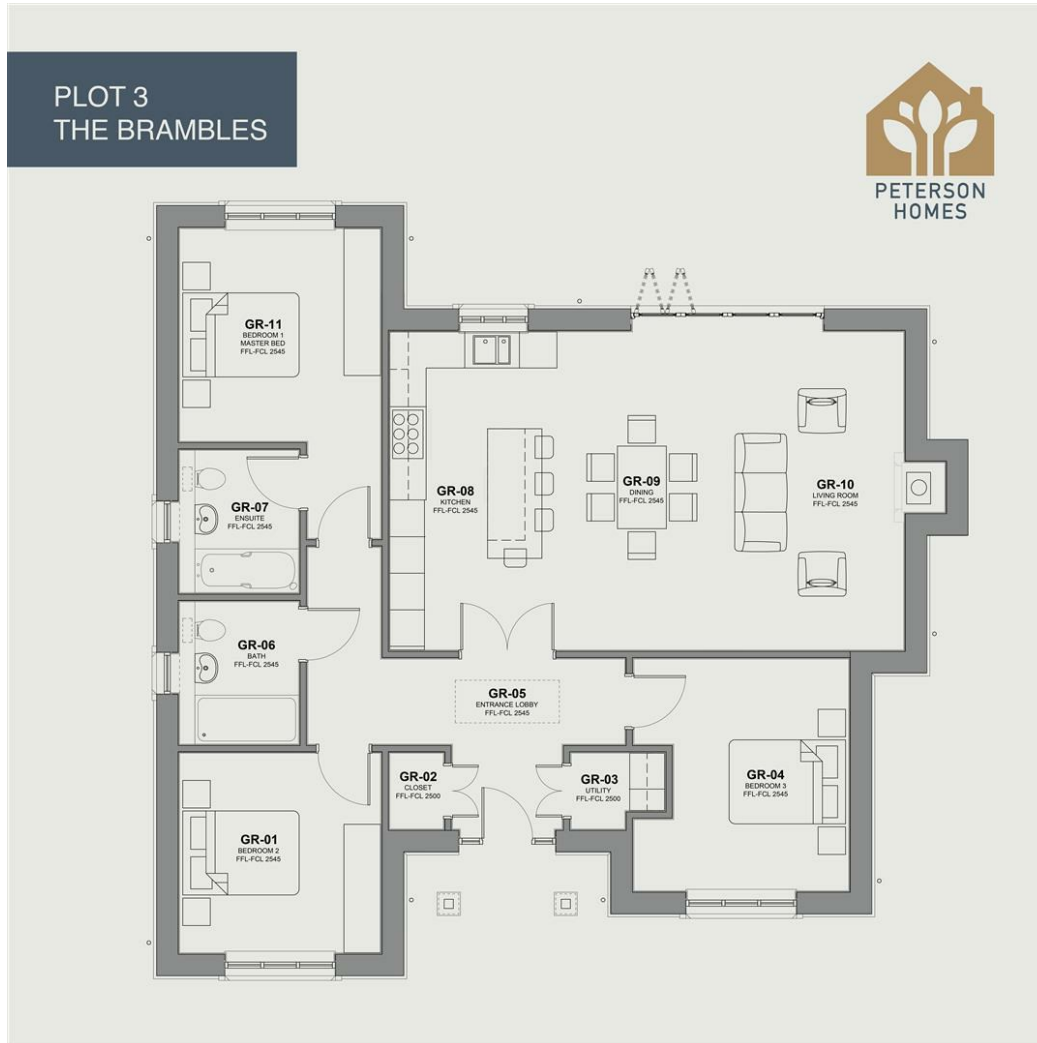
PLOT 3
THE BRAMBLES

PETERSON
HOMES

GR-11
BEDROOM 1
MASTER BED
FFL-FCL 2545

GR-07
ENSUITE
FFL-FCL 2545

GR-06
BATH
FFL-FCL 2545

GR-01
BEDROOM 2
FFL-FCL 2545

GR-08
KITCHEN
FFL-FCL 2545

GR-09
DINING
FFL-FCL 2545

GR-10
LIVING ROOM
FFL-FCL 2545

GR-05
ENTRANCE LOBBY
FFL-FCL 2545

GR-02
CLOSET
FFL-FCL 2500

GR-03
UTILITY
FFL-FCL 2500

GR-04
BEDROOM 3
FFL-FCL 2545